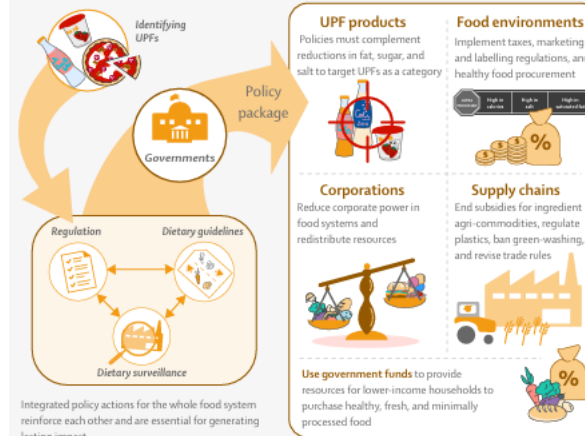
Identifying UPFs

Governments

Policy package

Regulation

Dietary guidelines

Dietary surveillance

Integrated policy actions for the whole food system reinforce each other and are essential for generating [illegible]

UPF products

Policies must complement reductions in fat, sugar, and salt to target UPFs as a category

Food environments

Implement taxes, marketing and labelling regulations, and healthy food procurement

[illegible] High in calories High in salt High in saturated fats

%

Corporations

Reduce corporate power in food systems and redistribute resources

Supply chains

End subsidies for ingredient agri-commodities, regulate plastics, ban green-washing, and revise trade rules

Use government funds to provide resources for lower-income households to purchase healthy, fresh, and minimally processed food

%